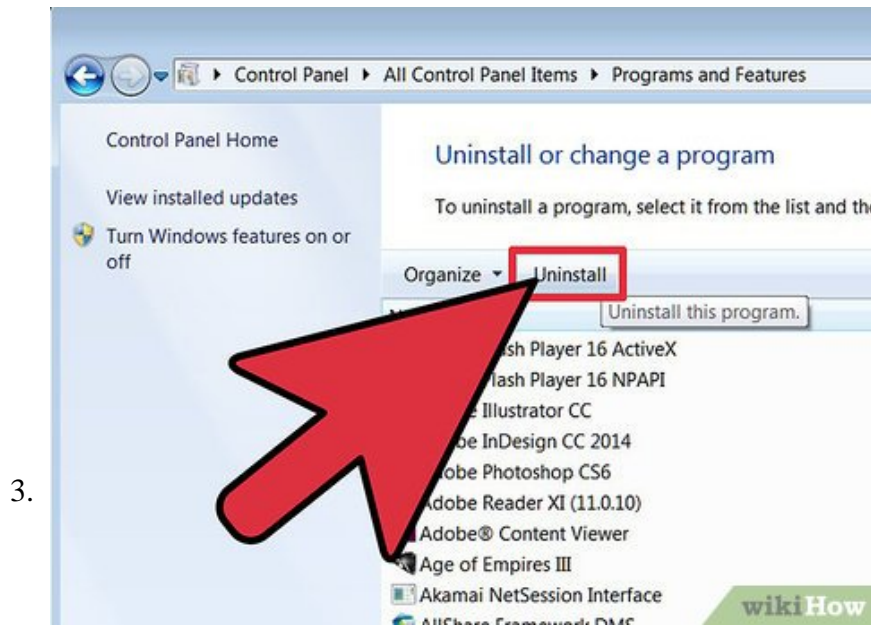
3.

▸ Control Panel ▸ All Control Panel Items ▸ Programs and Features

Control Panel Home

View installed updates

Turn Windows features on or off

Uninstall or change a program

To uninstall a program, select it from the list and th

Organize ▾ Uninstall

Uninstall this program.

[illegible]lash Player 16 ActiveX
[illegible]lash Player 16 NPAPI
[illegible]e Illustrator CC
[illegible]obe InDesign CC 2014
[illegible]obe Photoshop CS6
Adobe Reader XI (11.0.10)
Adobe® Content Viewer
Age of Empires III
Akamai NetSession Interface
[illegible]

wikiHow